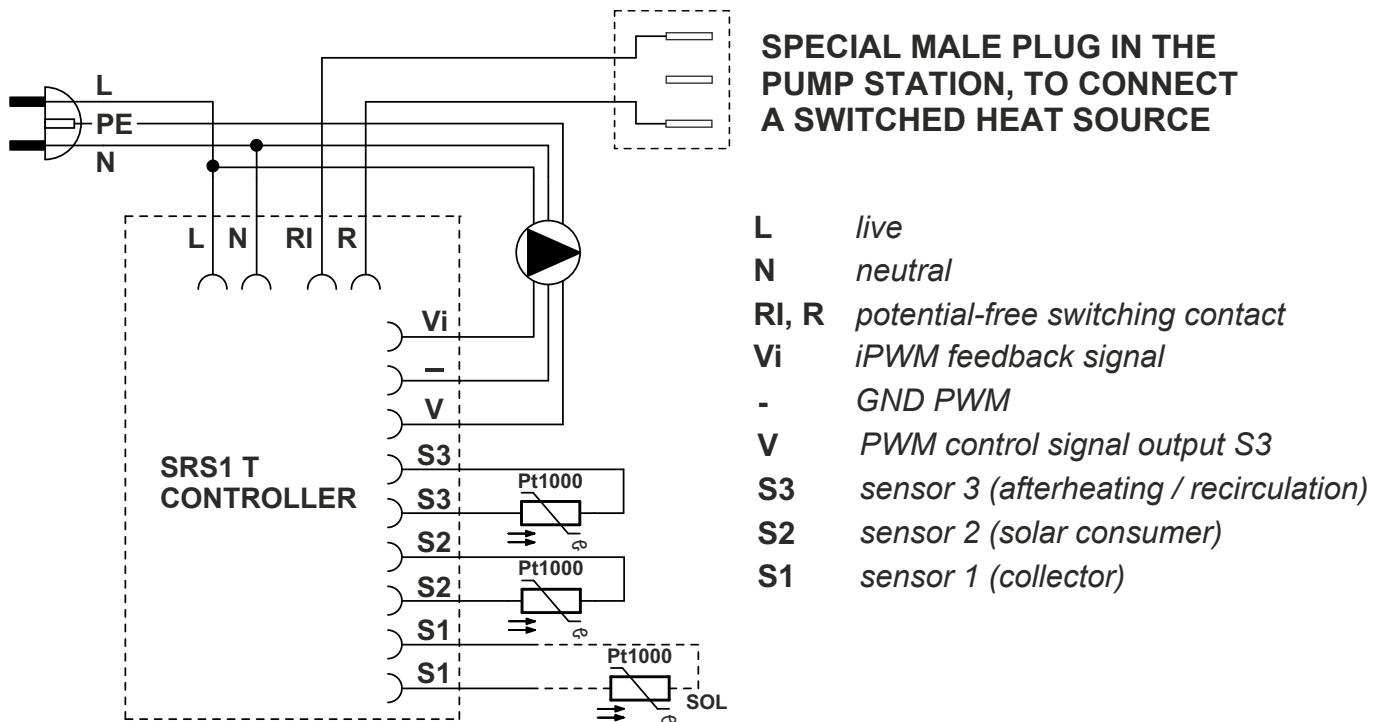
SPECIAL MALE PLUG IN THE PUMP STATION, TO CONNECT A SWITCHED HEAT SOURCE

L
PE
N

L N RI R

Vi
–
V
S3
S3
S2
S2
S1
S1

SRS1 T CONTROLLER

Pt1000
Pt1000
Pt1000
SOL

| | |
|---|---|
| L | live |
| N | neutral |
| RI, R | potential-free switching contact |
| Vi | iPWM feedback signal |
| - | GND PWM |
| V | PWM control signal output S3 |
| S3 | sensor 3 (afterheating / recirculation) |
| S2 | sensor 2 (solar consumer) |
| S1 | sensor 1 (collector) |